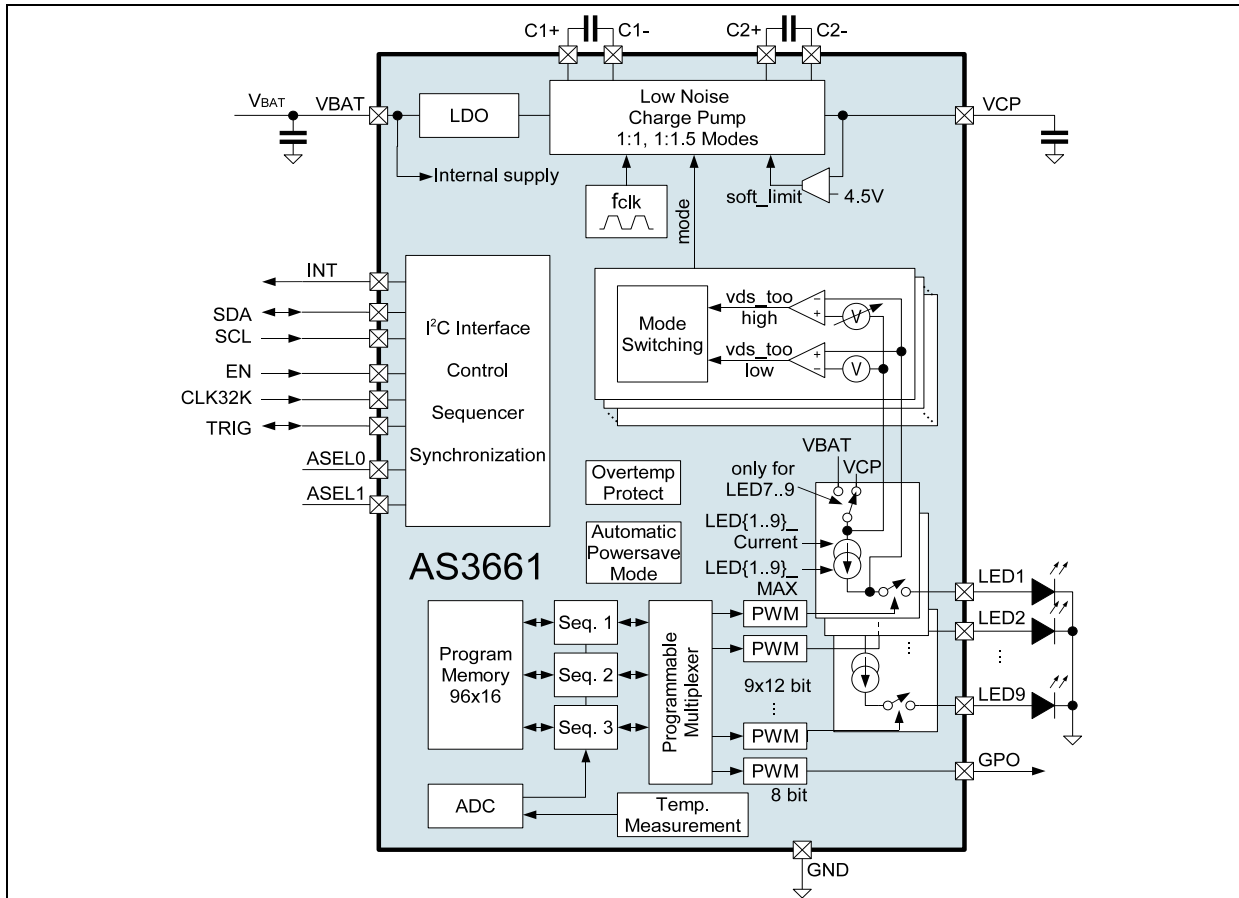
C1+ C1-
C2+ C2-
VBAT
VBAT
LDO
Low Noise
Charge Pump
1:1, 1:1.5 Modes
VCP
Internal supply
fclk
mode
soft_limit
4.5V
INT
SDA
SCL
EN
CLK32K
TRIG
ASEL0
ASEL1
I$^2$C Interface
Control
Sequencer
Synchronization
Mode
Switching
vds_too
high
vds_too
low
V
V
Overtemp
Protect
Automatic
Powersave
Mode
VBAT
VCP
only for
LED7..9
LED{1..9}_
Current
LED{1..9}_
MAX
AS3661
LED1
LED2
LED9
Program
Memory
96x16
Seq. 1
Seq. 2
Seq. 3
Programmable
Multiplexer
PWM
PWM
9x12 bit
PWM
PWM
8 bit
GPO
ADC
Temp.
Measurement
GND